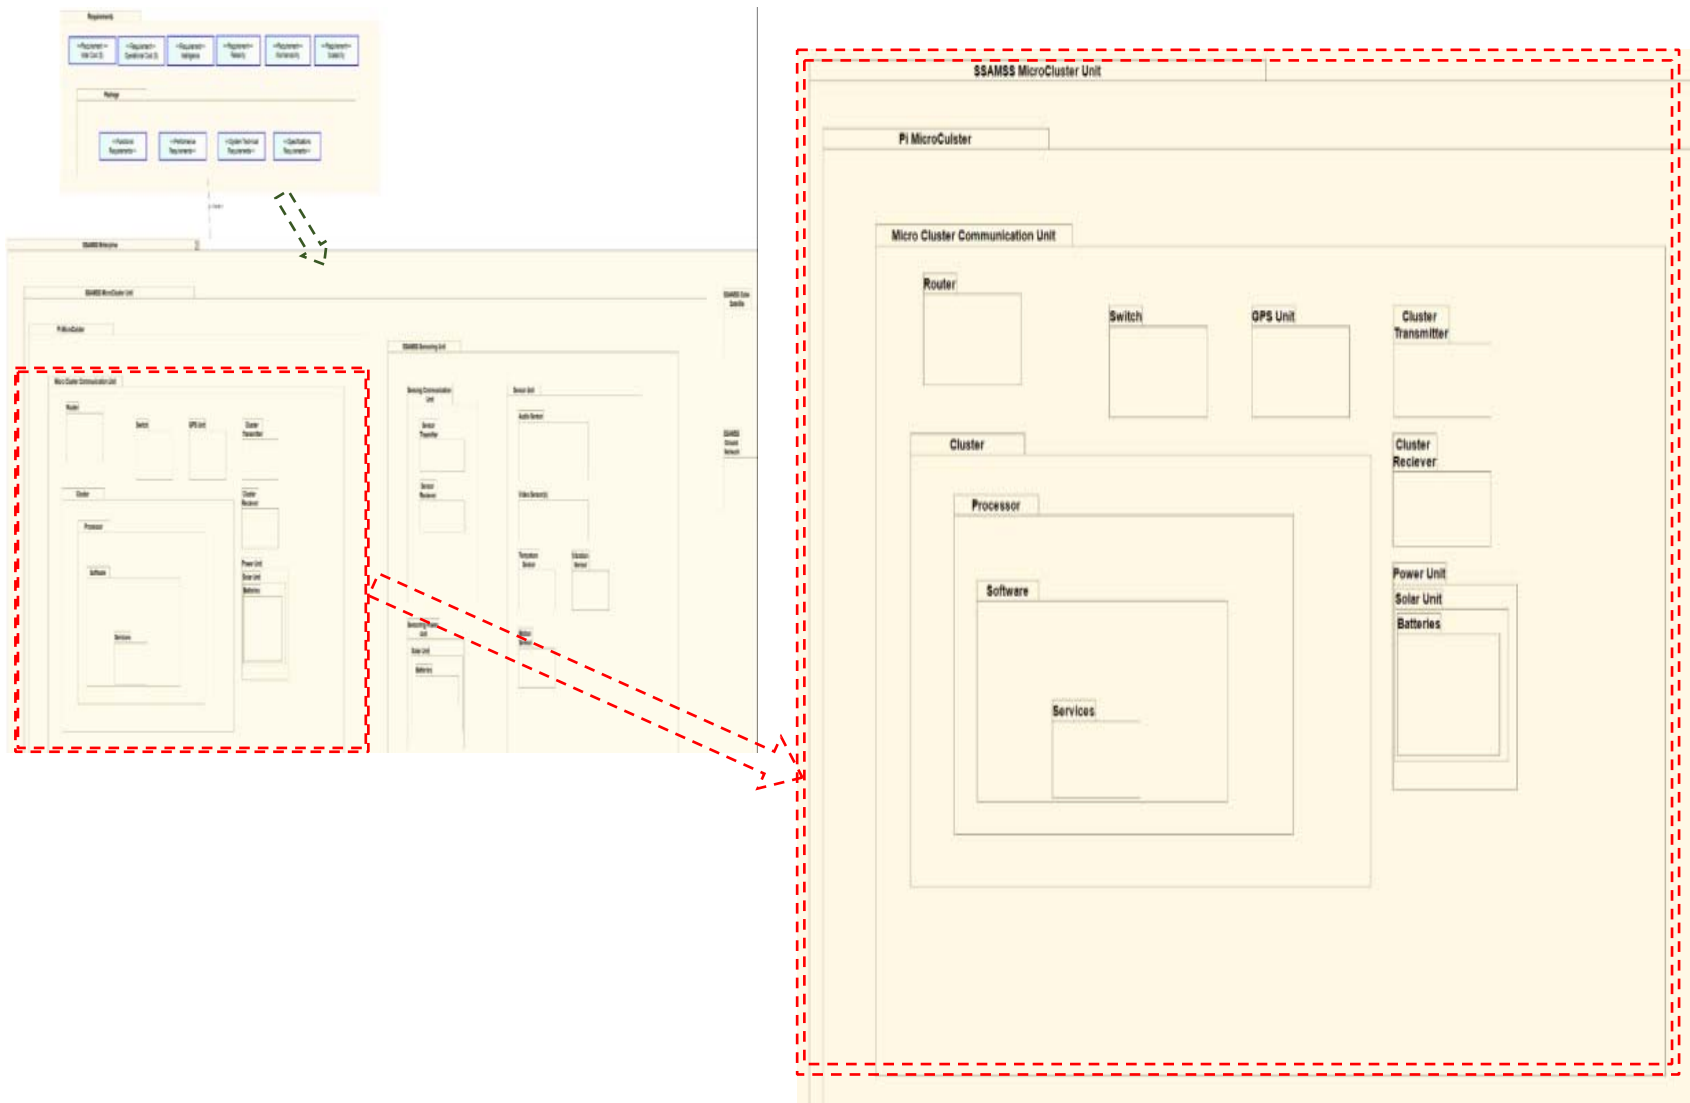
Requirements

Package

SSAMSS Enterprise

SSAMSS MicroCluster Unit

Pi MicroCluster

Micro Cluster Communication Unit

Router

Switch

GPS Unit

Cluster Transmitter

Cluster

Processor

Software

Services

Cluster Reciever

Power Unit

Solar Unit

Batteries

SSAMSS Sensing Unit

Sensing Communication Unit

Sensor Transmitter

Sensor Reciever

Sensor Unit

Audio Sensor

Video Sensor(s)

Temperature Sensor

Vibration Sensor

Motion Sensor

Sensing Power Unit

Solar Unit

Batteries

SSAMSS Cube Satellite

SSAMSS Ground Network

SSAMSS MicroCluster Unit

Pi MicroCulster

Micro Cluster Communication Unit

Router

Switch

GPS Unit

Cluster Transmitter

Cluster

Cluster Reciever

Processor

Software

Services

Power Unit

Solar Unit

Batteries